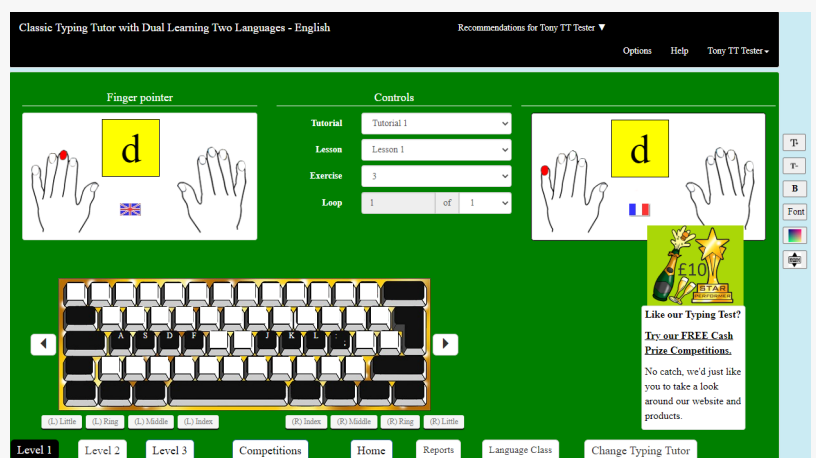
Classic Typing Tutor with Dual Learning Two Languages - English

Recommendations for Tony TT Tester ▼

Options Help Tony TT Tester ▾

Finger pointer

d

Controls

Tutorial Tutorial 1

Lesson Lesson 1

Exercise 3

Loop 1 of 1

d

T+

T-

B

Font

A S D F J K L ;

£10

STAR PERFORMER

Like our Typing Test?

Try our FREE Cash Prize Competitions.

No catch, we'd just like you to take a look around our website and products.

(L) Little (L) Ring (L) Middle (L) Index (R) Index (R) Middle (R) Ring (R) Little

Level 1 Level 2 Level 3 Competitions Home Reports Language Class Change Typing Tutor